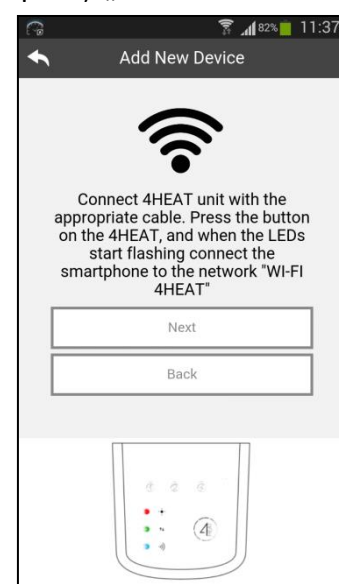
82% 11:37

Add New Device

Connect 4HEAT unit with the appropriate cable. Press the button on the 4HEAT, and when the LEDs start flashing connect the smartphone to the network "WI-FI 4HEAT"

Next

Back

4